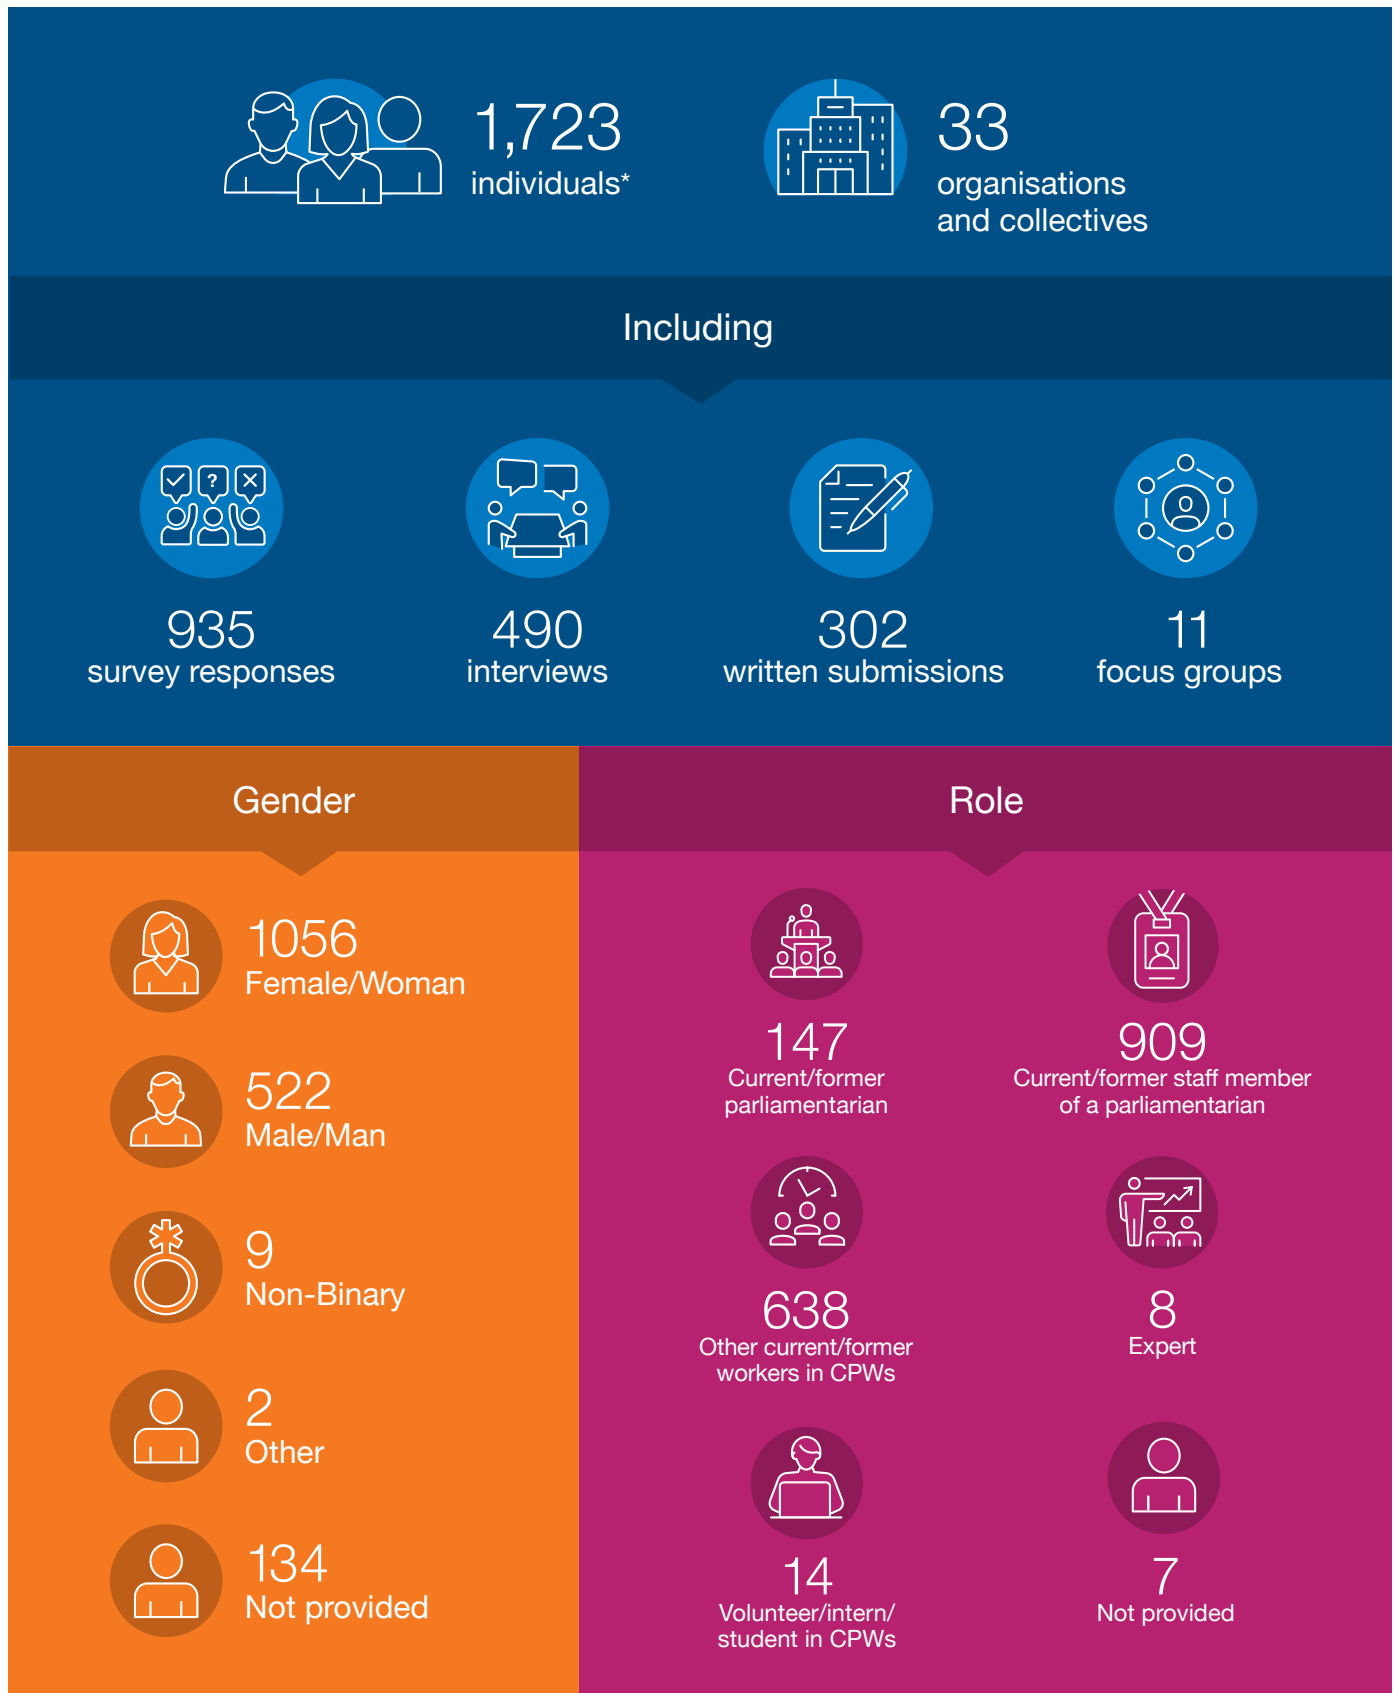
1,723
individuals*

33
organisations and collectives

Including

935
survey responses

490
interviews

302
written submissions

11
focus groups

Gender

1056
Female/Woman

522
Male/Man

9
Non-Binary

2
Other

134
Not provided

Role

147
Current/former parliamentarian

909
Current/former staff member of a parliamentarian

638
Other current/former workers in CPWs

8
Expert

14
Volunteer/intern/ student in CPWs

7
Not provided